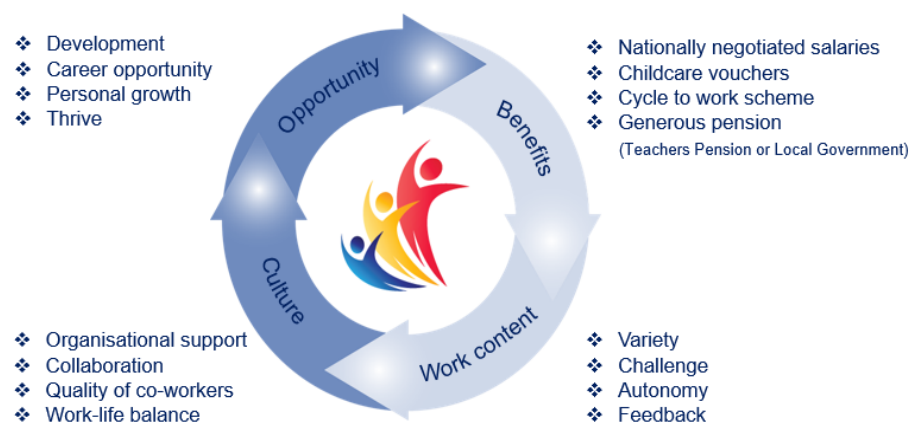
❖ Development
❖ Career opportunity
❖ Personal growth
❖ Thrive

Opportunity

Benefits

❖ Nationally negotiated salaries
❖ Childcare vouchers
❖ Cycle to work scheme
❖ Generous pension
(Teachers Pension or Local Government)

Culture

Work content

❖ Organisational support
❖ Collaboration
❖ Quality of co-workers
❖ Work-life balance

❖ Variety
❖ Challenge
❖ Autonomy
❖ Feedback